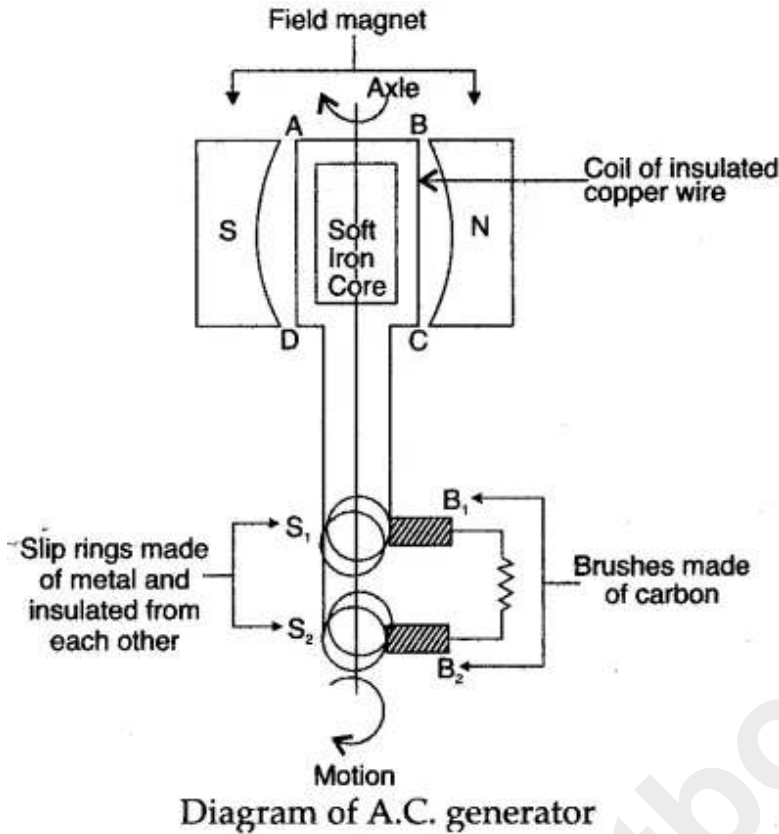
Field magnet

Axle

A

B

Coil of insulated copper wire

S

Soft Iron Core

N

D

C

Slip rings made of metal and insulated from each other

$S_1$

$S_2$

$B_1$

$B_2$

Brushes made of carbon

Motion

Diagram of A.C. generator